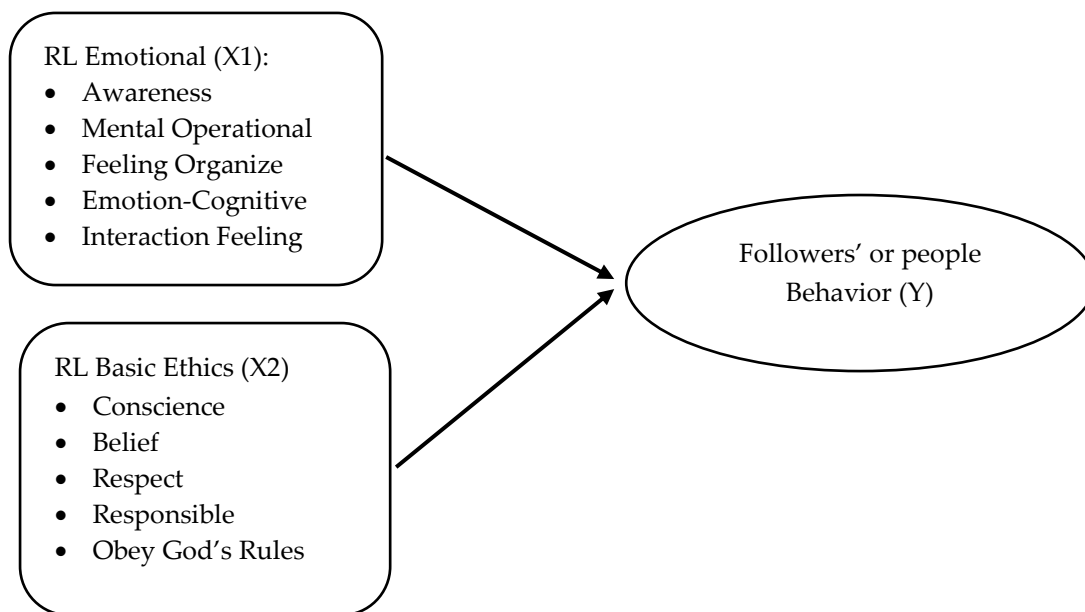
RL Emotional (X1):
- Awareness
- Mental Operational
- Feeling Organize
- Emotion-Cognitive
- Interaction Feeling

Followers' or people Behavior (Y)

RL Basic Ethics (X2)
- Conscience
- Belief
- Respect
- Responsible
- Obey God's Rules